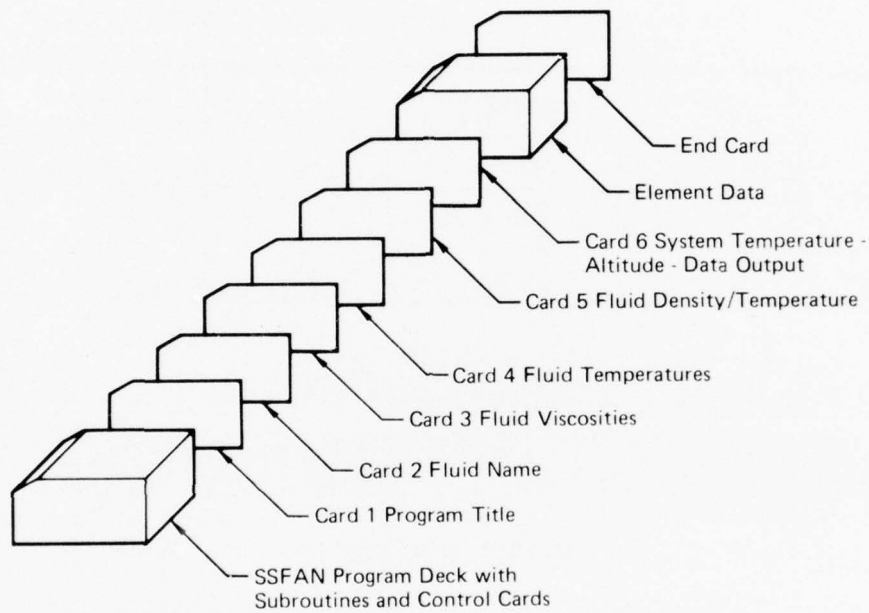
End Card

Element Data

Card 6 System Temperature - Altitude - Data Output

Card 5 Fluid Density/Temperature

Card 4 Fluid Temperatures

Card 3 Fluid Viscosities

Card 2 Fluid Name

Card 1 Program Title

SSFAN Program Deck with Subroutines and Control Cards